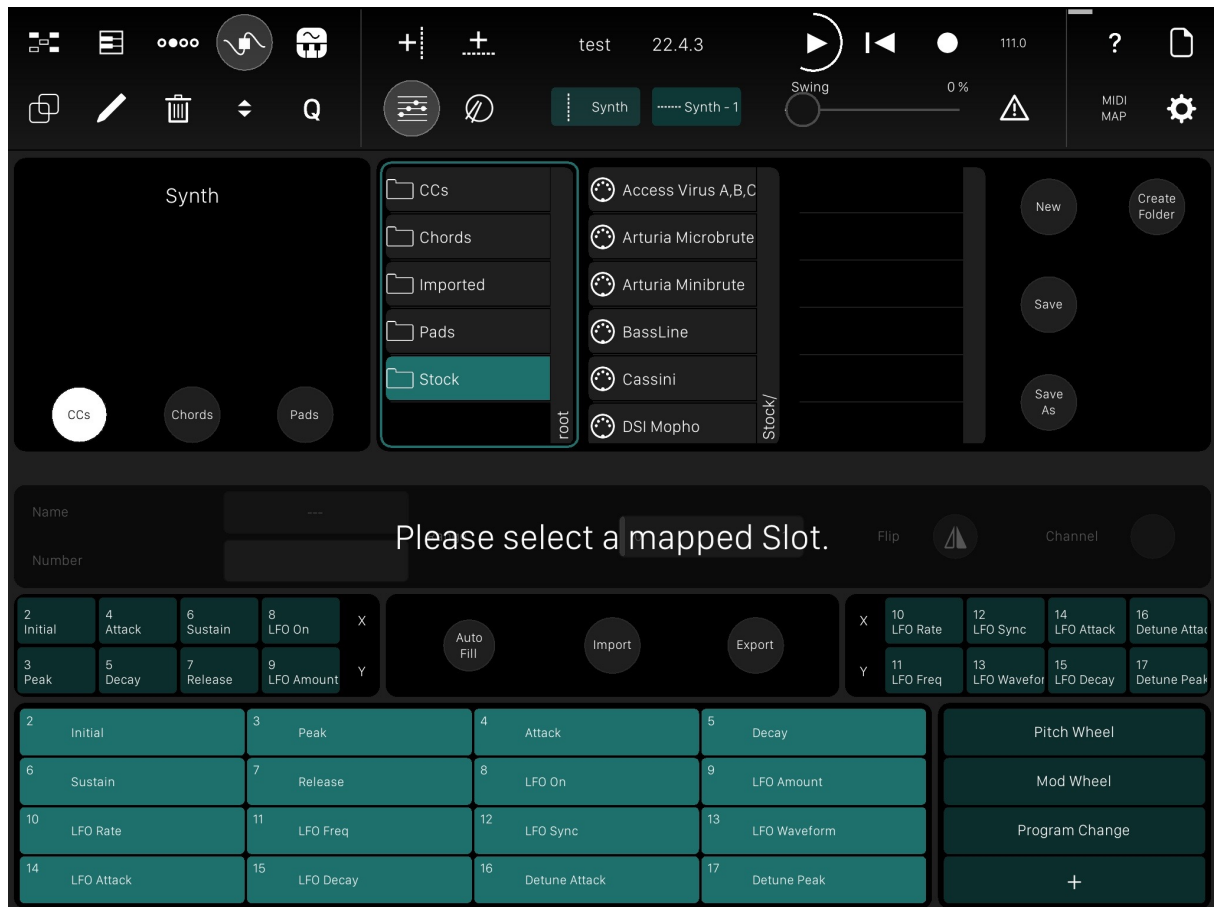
Q

test 22.4.3

111.0

?

Swing 0 %

MIDI MAP

Synth Synth - 1

Synth

CCs Chords Pads

CCs
Chords
Imported
Pads
Stock
root

Access Virus A,B,C
Arturia Microbrute
Arturia Minibrute
BassLine
Cassini
DSI Mopho
Stock/

New
Create Folder
Save
Save As

Name ---
Number

Please select a mapped Slot.

Flip Channel

| 2 Initial | 4 Attack | 6 Sustain | 8 LFO On | X |
|---|---|---|---|---|
| 3 Peak | 5 Decay | 7 Release | 9 LFO Amount | Y |

Auto Fill
Import
Export

| X | 10 LFO Rate | 12 LFO Sync | 14 LFO Attack | 16 Detune Attac |
|---|---|---|---|---|
| Y | 11 LFO Freq | 13 LFO Wavefor | 15 LFO Decay | 17 Detune Peak |

| 2 Initial | 3 Peak | 4 Attack | 5 Decay |
|---|---|---|---|
| 6 Sustain | 7 Release | 8 LFO On | 9 LFO Amount |
| 10 LFO Rate | 11 LFO Freq | 12 LFO Sync | 13 LFO Waveform |
| 14 LFO Attack | 15 LFO Decay | 16 Detune Attack | 17 Detune Peak |

Pitch Wheel
Mod Wheel
Program Change
+